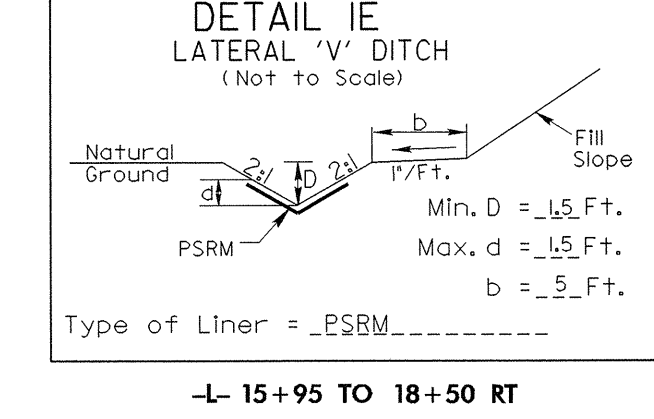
DETAIL IE
LATERAL 'V' DITCH
(Not to Scale)

b

Fill Slope

Natural Ground

2:1 D 2:1

d

1"/Ft.

Min. D = _1.5_Ft.

PSRM

Max. d = _1.5_Ft.

b = _5_Ft.

Type of Liner = _PSRM_________

-L- 15+95 TO 18+50 RT